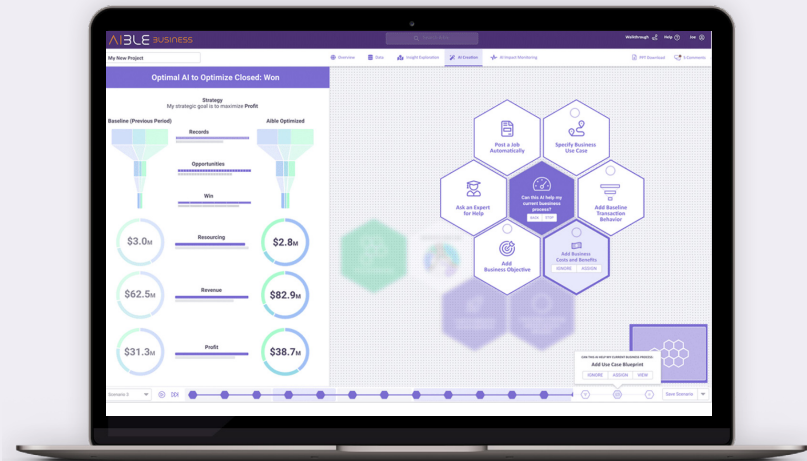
AIBLE BUSINESS

Walkthrough Help Joe

My New Project

Overview Data Insight Exploration AI Creation AI Impact Monitoring

PDF Download 5 Comments

Optimal AI to Optimize Closed: Won

Strategy
My strategic goal is to maximize Profit

Baseline (Previous Period)

Aible Optimized

Records

Opportunities

Win

$3.0M

Resourcing

$2.8M

$62.5M

Revenue

$82.9M

$31.3M

Profit

$38.7M

Post a Job Automatically

Specify Business Use Case

Ask an Expert for Help

Can this AI help my current business process?

Add Baseline Transaction Behavior

Add Business Objective

Add Business Costs and Benefits

IGNORE ADDRESS

CAN THIS AI HELP MY CURRENT BUSINESS PROCESS

Add Use Case Blueprint

IGNORE ADDRESS VIEW

Scenario 5

Save Scenario